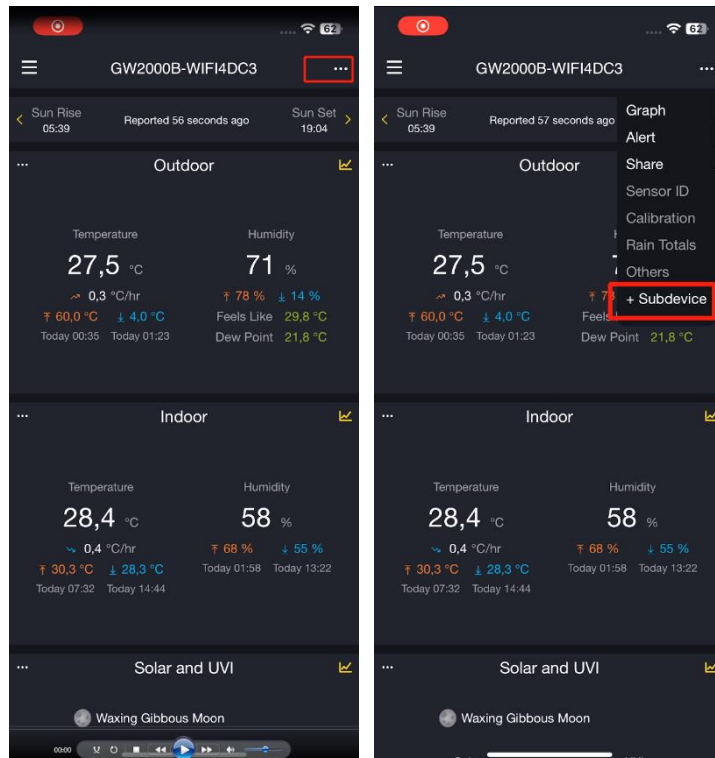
62

GW2000B-WIFI4DC3

Sun Rise 05:39

Reported 56 seconds ago

Sun Set 19:04

Outdoor

Temperature

27,5 °C

0,3 °C/hr

60,0 °C 4,0 °C

Today 00:35 Today 01:23

Humidity

71 %

78 % 14 %

Feels Like 29,8 °C

Dew Point 21,8 °C

Indoor

Temperature

28,4 °C

0,4 °C/hr

30,3 °C 28,3 °C

Today 07:32 Today 14:44

Humidity

58 %

68 % 55 %

Today 01:58 Today 13:22

Solar and UVI

Waxing Gibbous Moon

00:00

62

GW2000B-WIFI4DC3

Sun Rise 05:39

Reported 57 seconds ago

Graph
Alert
Share
Sensor ID
Calibration
Rain Totals
Others
+ Subdevice

Outdoor

Temperature

27,5 °C

0,3 °C/hr

60,0 °C 4,0 °C

Today 00:35 Today 01:23

Dew Point 21,8 °C

Indoor

Temperature

28,4 °C

0,4 °C/hr

30,3 °C 28,3 °C

Today 07:32 Today 14:44

Humidity

58 %

68 % 55 %

Today 01:58 Today 13:22

Solar and UVI

Waxing Gibbous Moon